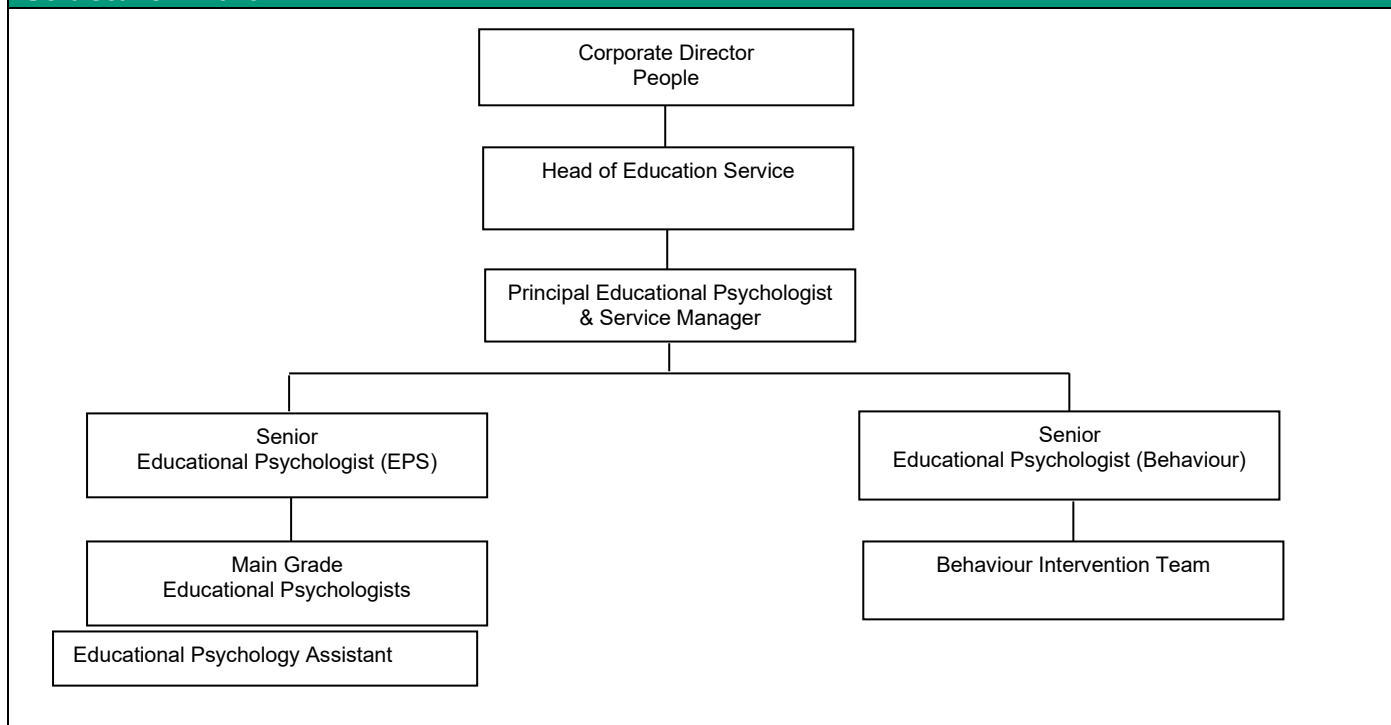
Corporate Director People

Head of Education Service

Principal Educational Psychologist & Service Manager

Senior Educational Psychologist (EPS)

Senior Educational Psychologist (Behaviour)

Main Grade Educational Psychologists

Behaviour Intervention Team

Educational Psychology Assistant